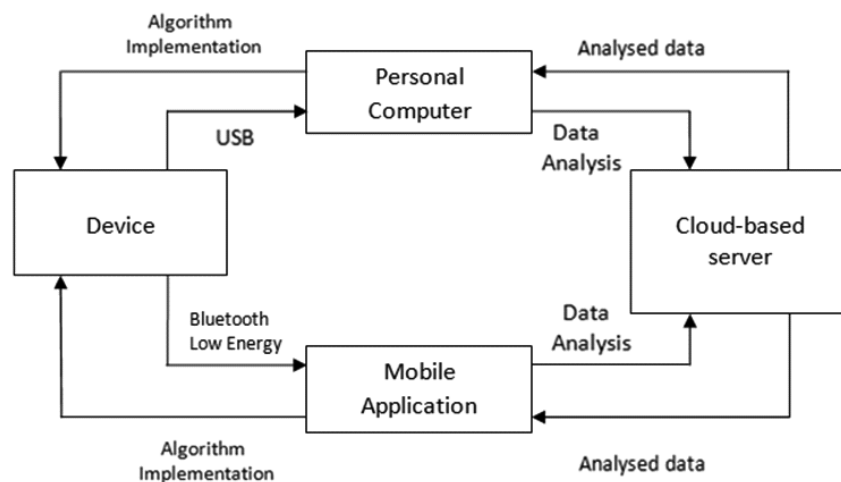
Algorithm Implementation

Analysed data

Personal Computer

USB

Data Analysis

Device

Cloud-based server

Bluetooth Low Energy

Data Analysis

Mobile Application

Algorithm Implementation

Analysed data